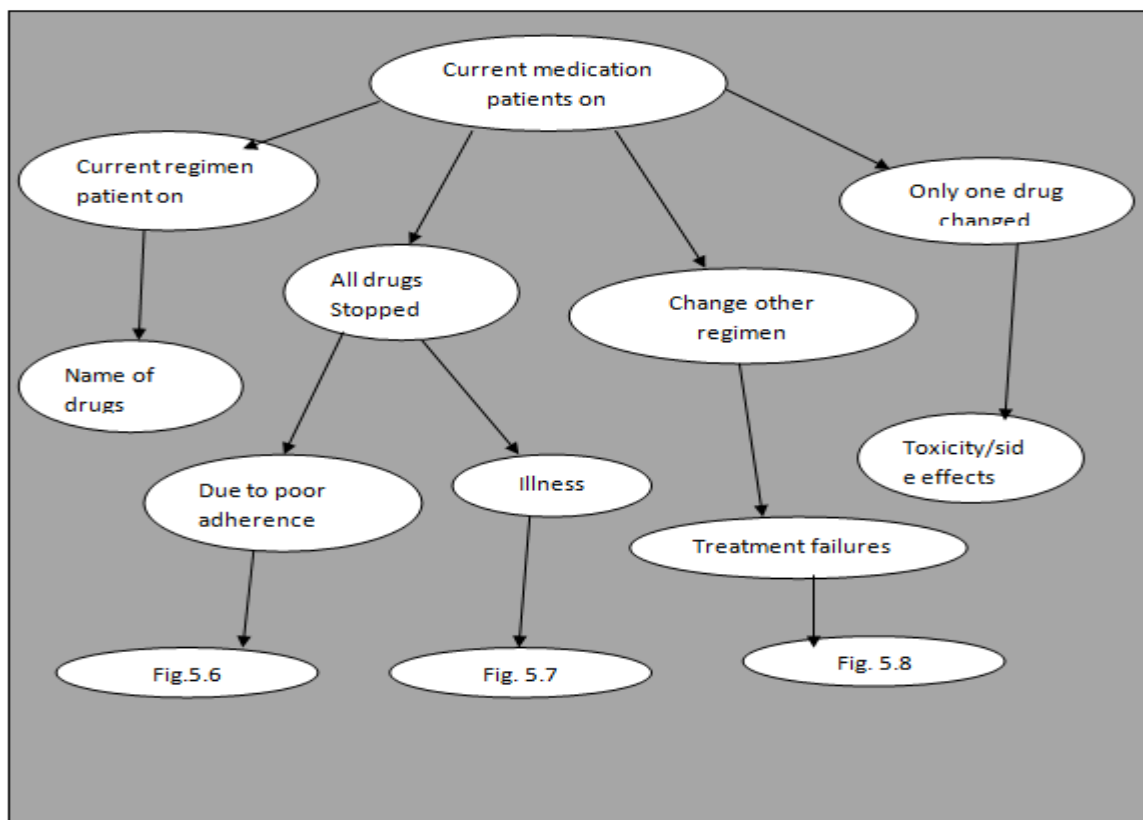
Current medication patients on

Current regimen patient on

All drugs Stopped

Change other regimen

Only one drug changed

Name of drugs

Toxicity/side effects

Due to poor adherence

Illness

Treatment failures

Fig.5.6

Fig. 5.7

Fig. 5.8